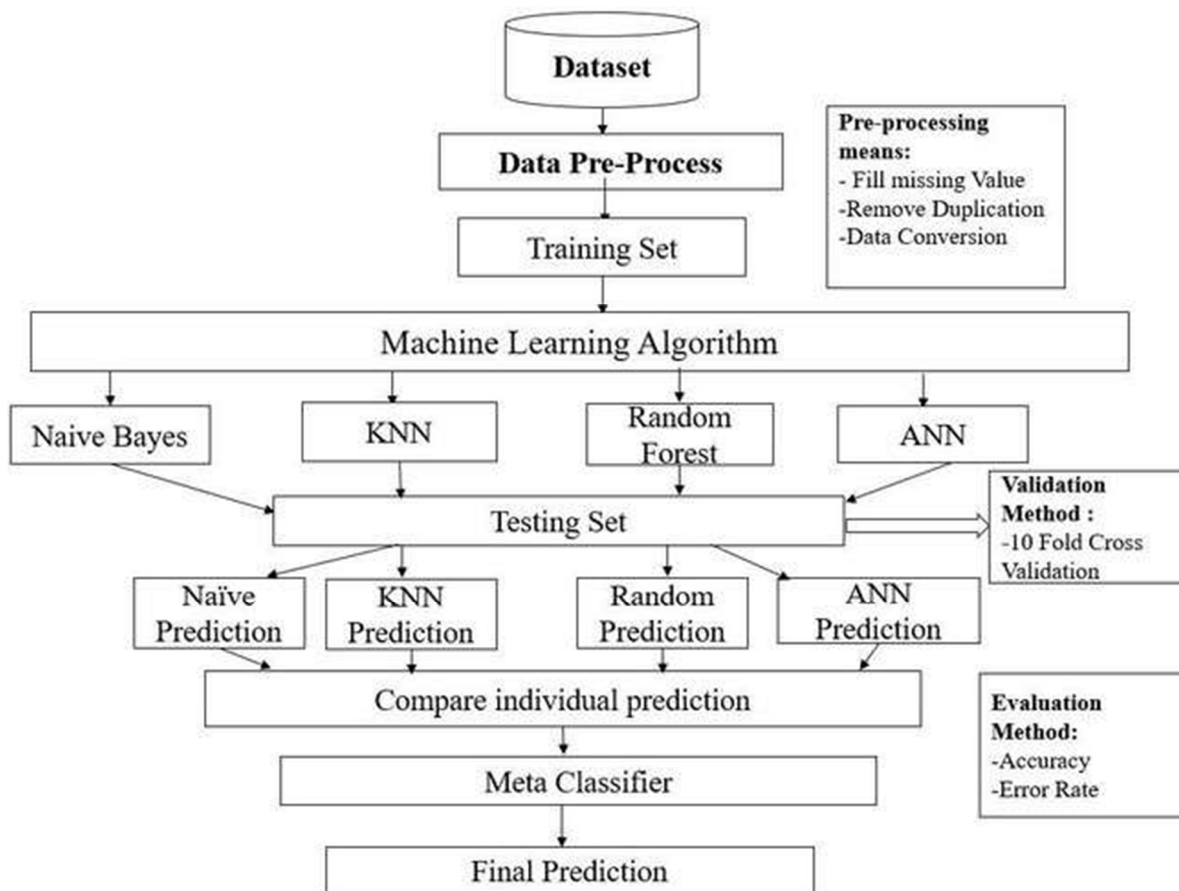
Dataset

Data Pre-Process

Training Set

Pre-processing means:
- Fill missing Value
-Remove Duplication
-Data Conversion

Machine Learning Algorithm

Naive Bayes

KNN

Random Forest

ANN

Testing Set

Validation Method :
-10 Fold Cross Validation

Naïve Prediction

KNN Prediction

Random Prediction

ANN Prediction

Compare individual prediction

Evaluation Method:
-Accuracy
-Error Rate

Meta Classifier

Final Prediction